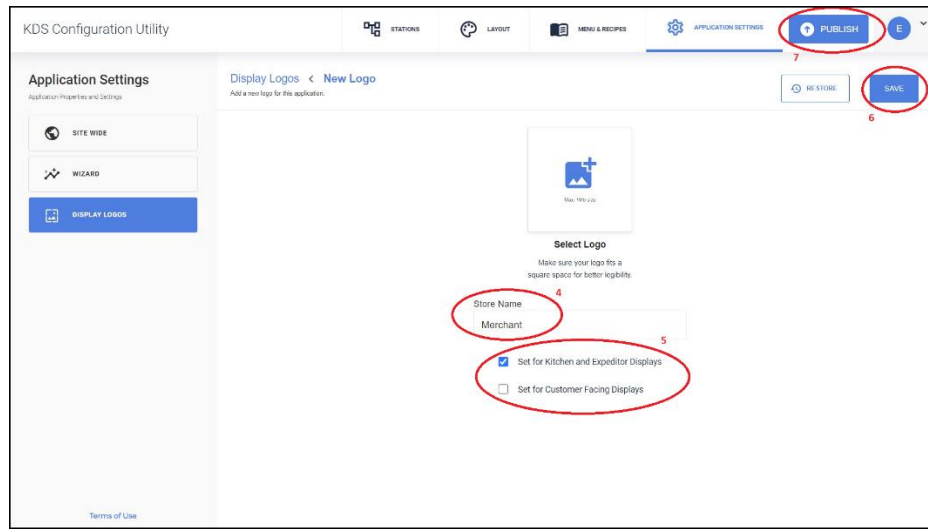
KDS Configuration Utility

STATIONS

LAYOUT

MENU & RECIPES

APPLICATION SETTINGS

PUBLISH

E

7

Application Settings

Application Properties and Settings

SITE WIDE

WIZARD

DISPLAY LOGOS

Display Logos < New Logo

Add a new logo for this application.

RESTORE

SAVE

6

Max. 1Mb size

Select Logo

Make sure your logo fits a square space for better legibility.

4

Store Name

Merchant

5

Set for Kitchen and Expeditor Displays

Set for Customer Facing Displays

Terms of Use